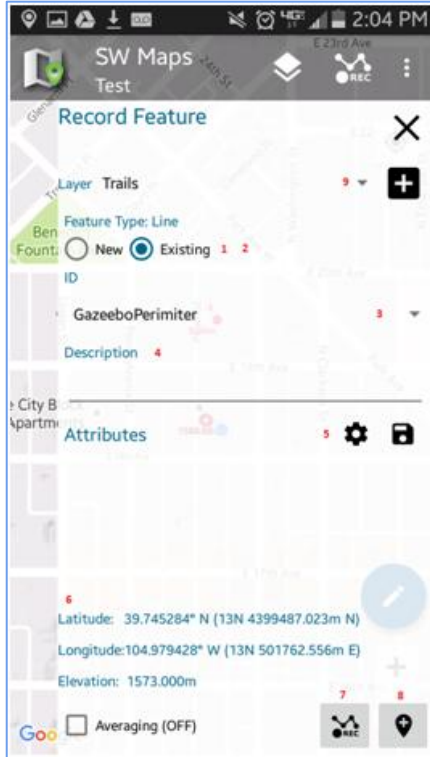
2:04 PM

SW Maps
Test

REC

Record Feature

Layer Trails 9

Feature Type: Line

New Existing 1 2

ID

GazeeboPerimiter 3

Description 4

Attributes 5

6

Latitude: 39.745284° N (13N 4399487.023m N)

Longitude:104.979428° W (13N 501762.556m E)

Elevation: 1573.000m

7 8

Averaging (OFF)

REC